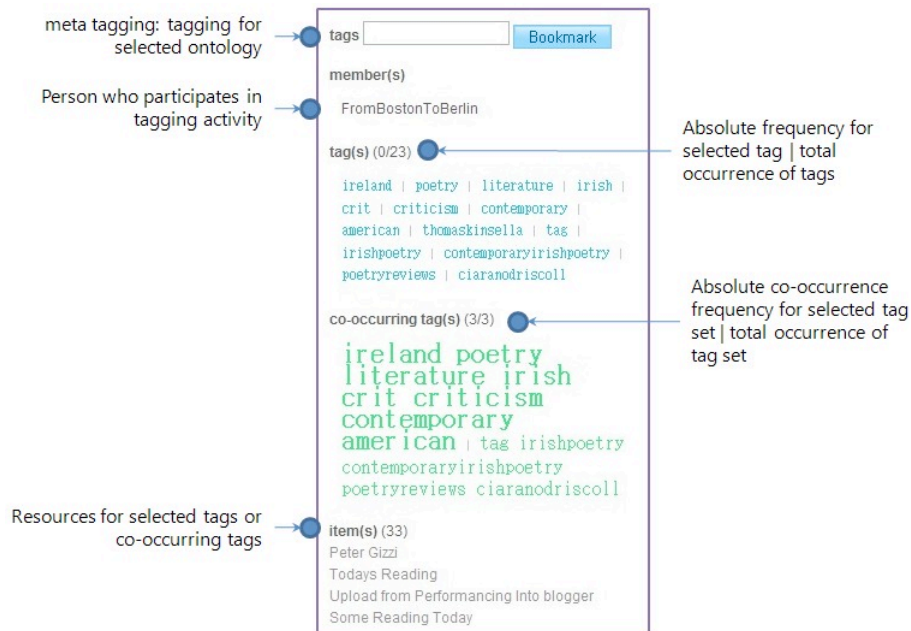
meta tagging: tagging for selected ontology

tags [Bookmark]

member(s)

Person who participates in tagging activity

FromBostonToBerlin

tag(s) (0/23)

Absolute frequency for selected tag | total occurrence of tags

ireland | poetry | literature | irish | crit | criticism | contemporary | american | thomaskinsella | tag | irishpoetry | contemporaryirishpoetry | poetryreviews | ciaranodriscoll

co-occurring tag(s) (3/3)

Absolute co-occurrence frequency for selected tag set | total occurrence of tag set

ireland poetry literature irish crit criticism contemporary american | tag irishpoetry contemporaryirishpoetry poetryreviews ciaranodriscoll

Resources for selected tags or co-occurring tags

item(s) (33)

Peter Gizzi

Todays Reading

Upload from Performancing Into blogger

Some Reading Today